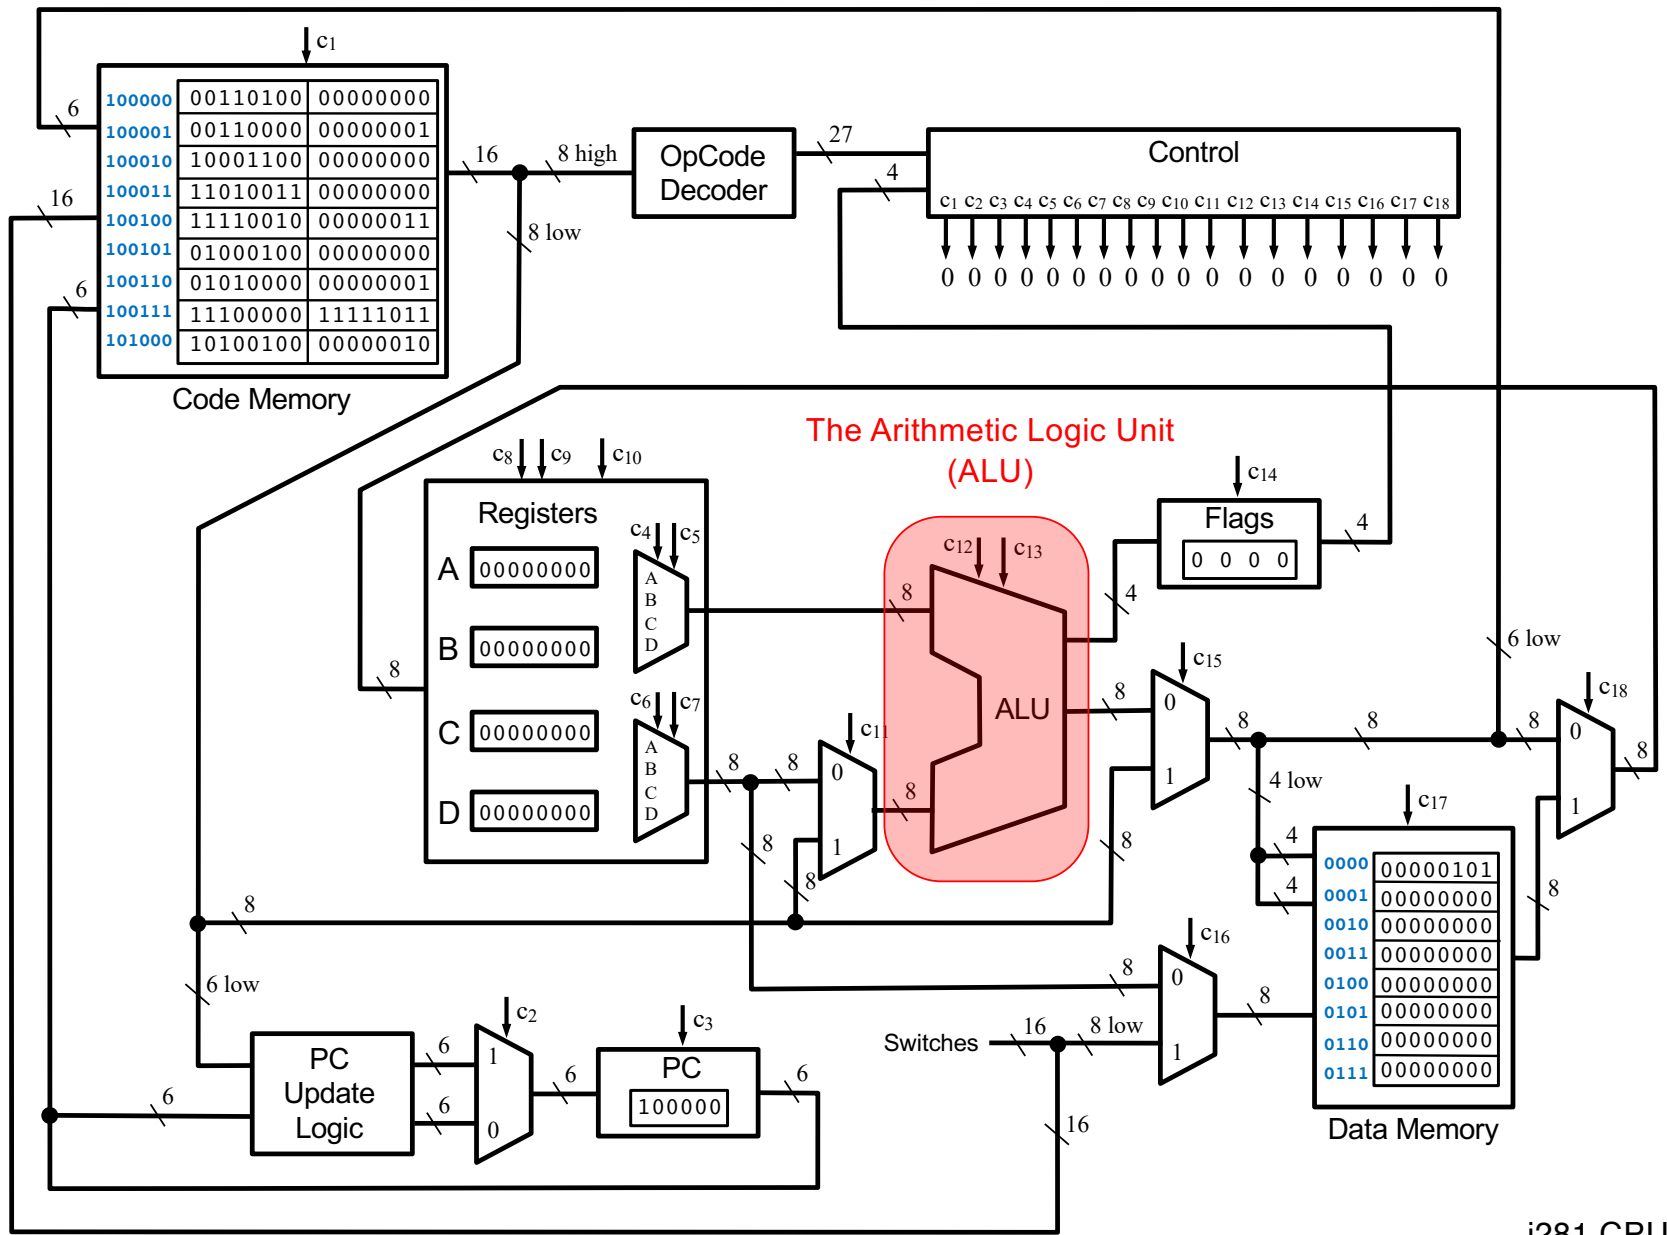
$c_1$

6

16

6

| 100000 | 00110100 | 00000000 |
|---|---|---|
| 100001 | 00110000 | 00000001 |
| 100010 | 10001100 | 00000000 |
| 100011 | 11010011 | 00000000 |
| 100100 | 11110010 | 00000011 |
| 100101 | 01000100 | 00000000 |
| 100110 | 01010000 | 00000001 |
| 100111 | 11100000 | 11111011 |
| 101000 | 10100100 | 00000010 |

Code Memory

16

8 high

8 low

OpCode Decoder

27

4

Control

$c_1$ $c_2$ $c_3$ $c_4$ $c_5$ $c_6$ $c_7$ $c_8$ $c_9$ $c_{10}$ $c_{11}$ $c_{12}$ $c_{13}$ $c_{14}$ $c_{15}$ $c_{16}$ $c_{17}$ $c_{18}$

0 0 0 0 0 0 0 0 0 0 0 0 0 0 0 0 0 0

The Arithmetic Logic Unit (ALU)

$c_8$ $c_9$ $c_{10}$

Registers

A 00000000

B 00000000

C 00000000

D 00000000

$c_4$ $c_5$

A B C D

$c_6$ $c_7$

A B C D

8

8

8

8

8

$c_{11}$

0

1

8

$c_{12}$ $c_{13}$

8

8

ALU

$c_{14}$

Flags

0 0 0 0

4

4

$c_{15}$

8

0

1

8

8

8

6 low

$c_{18}$

8

0

1

8

8

4 low

$c_{17}$

4

4

| 0000 | 00000101 |
|---|---|
| 0001 | 00000000 |
| 0010 | 00000000 |
| 0011 | 00000000 |
| 0100 | 00000000 |
| 0101 | 00000000 |
| 0110 | 00000000 |
| 0111 | 00000000 |

Data Memory

8

$c_{16}$

8

0

1

8

Switches

16

8 low

16

8

6 low

PC Update Logic

6

6

6

$c_2$

1

0

6

$c_3$

PC

100000

6

i281 CPU